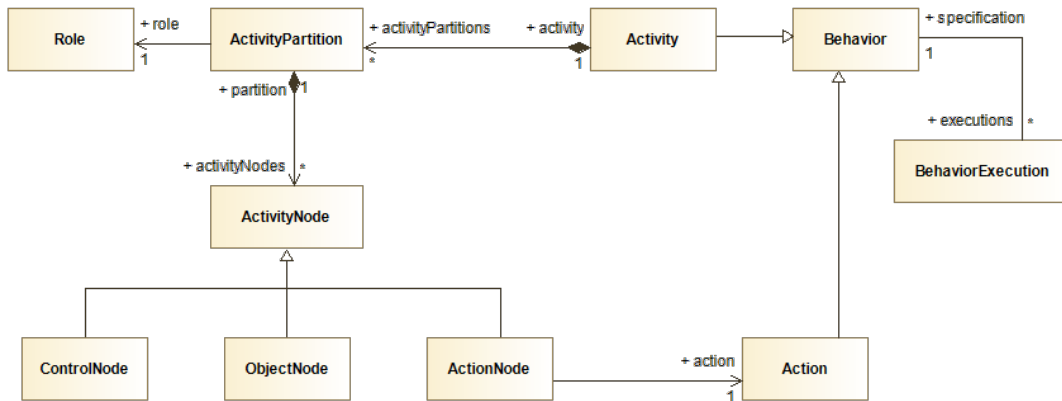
Role
+ role
1
ActivityPartition
+ activityPartitions
*
+ activity
1
Activity
Behavior
+ specification
1
+ executions
*
BehaviorExecution
+ partition
1
+ activityNodes
*
ActivityNode
ControlNode
ObjectNode
ActionNode
+ action
1
Action